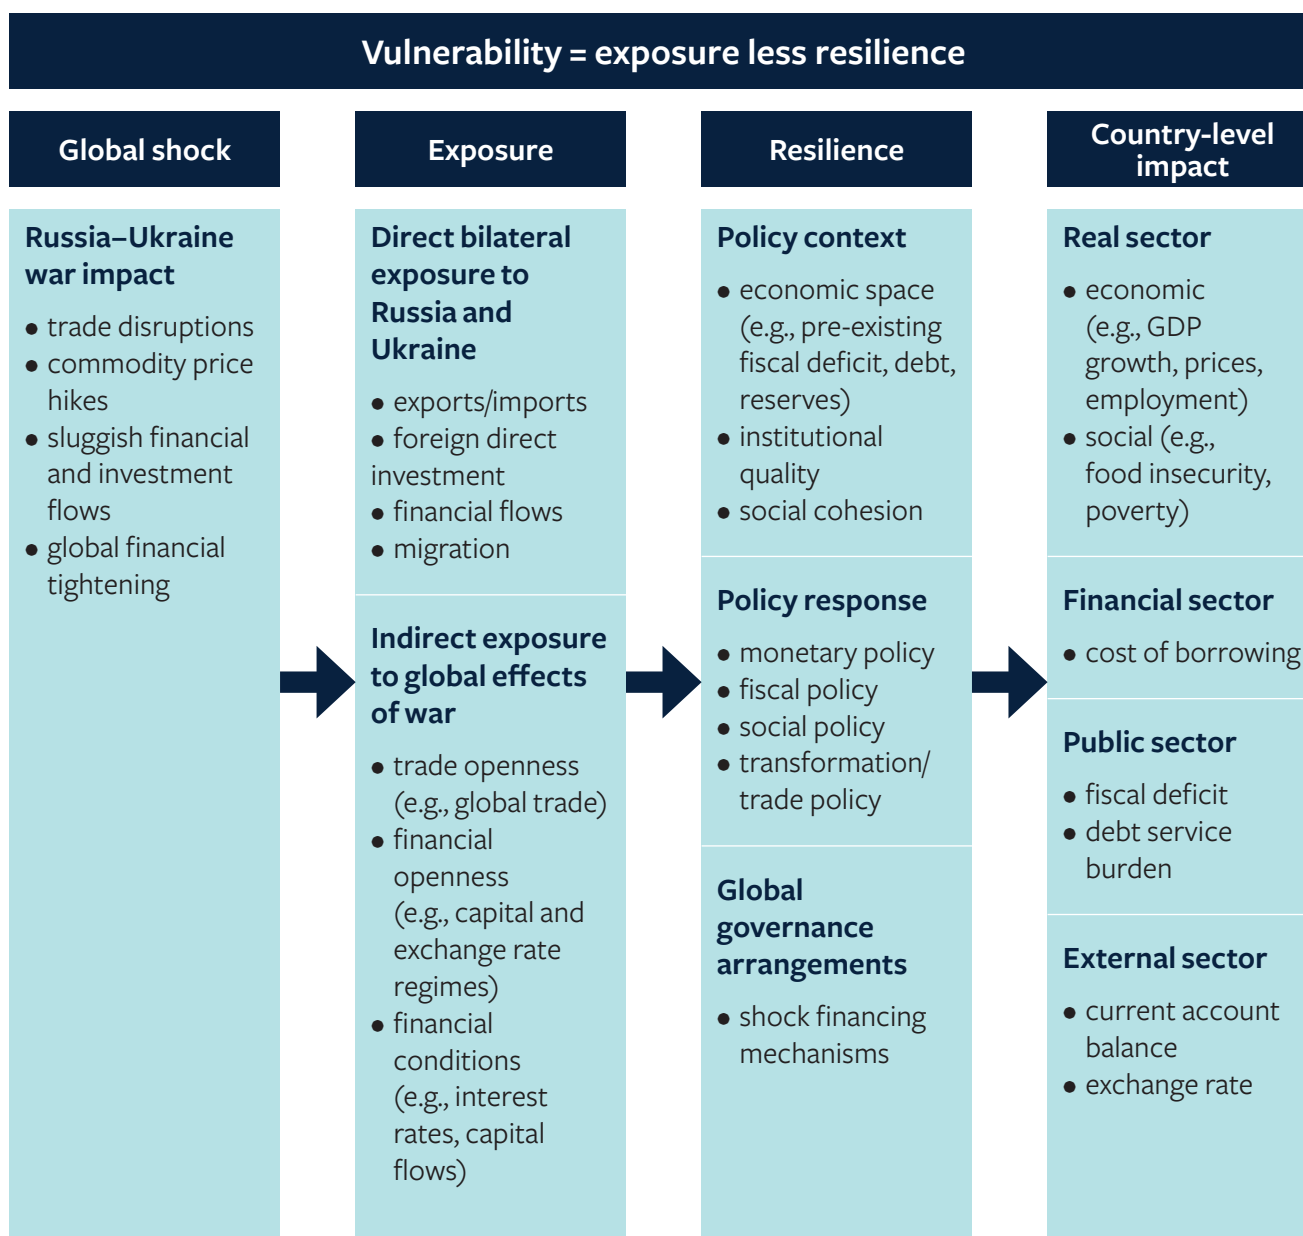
Vulnerability = exposure less resilience

Global shock

Russia–Ukraine war impact

- trade disruptions
- commodity price hikes
- sluggish financial and investment flows
- global financial tightening

Exposure

Direct bilateral exposure to Russia and Ukraine

- exports/imports
- foreign direct investment
- financial flows
- migration

Indirect exposure to global effects of war

- trade openness (e.g., global trade)
- financial openness (e.g., capital and exchange rate regimes)
- financial conditions (e.g., interest rates, capital flows)

Resilience

Policy context

- economic space (e.g., pre-existing fiscal deficit, debt, reserves)
- institutional quality
- social cohesion

Policy response

- monetary policy
- fiscal policy
- social policy
- transformation/ trade policy

Global governance arrangements

- shock financing mechanisms

Country-level impact

Real sector

- economic (e.g., GDP growth, prices, employment)
- social (e.g., food insecurity, poverty)

Financial sector

- cost of borrowing

Public sector

- fiscal deficit
- debt service burden

External sector

- current account balance
- exchange rate